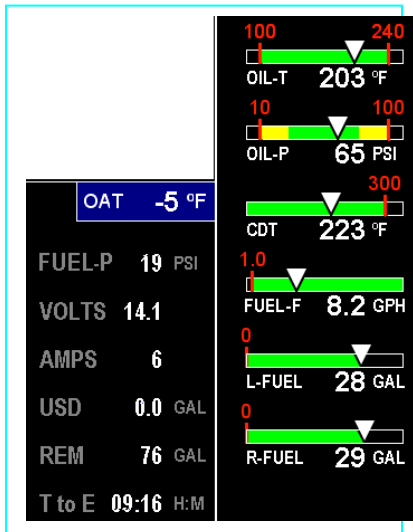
OAT -5 °F

FUEL-P 19 PSI

VOLTS 14.1

AMPS 6

USD 0.0 GAL

REM 76 GAL

T to E 09:16 H:M

100 240
OIL-T 203 °F

10 100
OIL-P 65 PSI

300
CDT 223 °F

1.0
FUEL-F 8.2 GPH

0
L-FUEL 28 GAL

0
R-FUEL 29 GAL